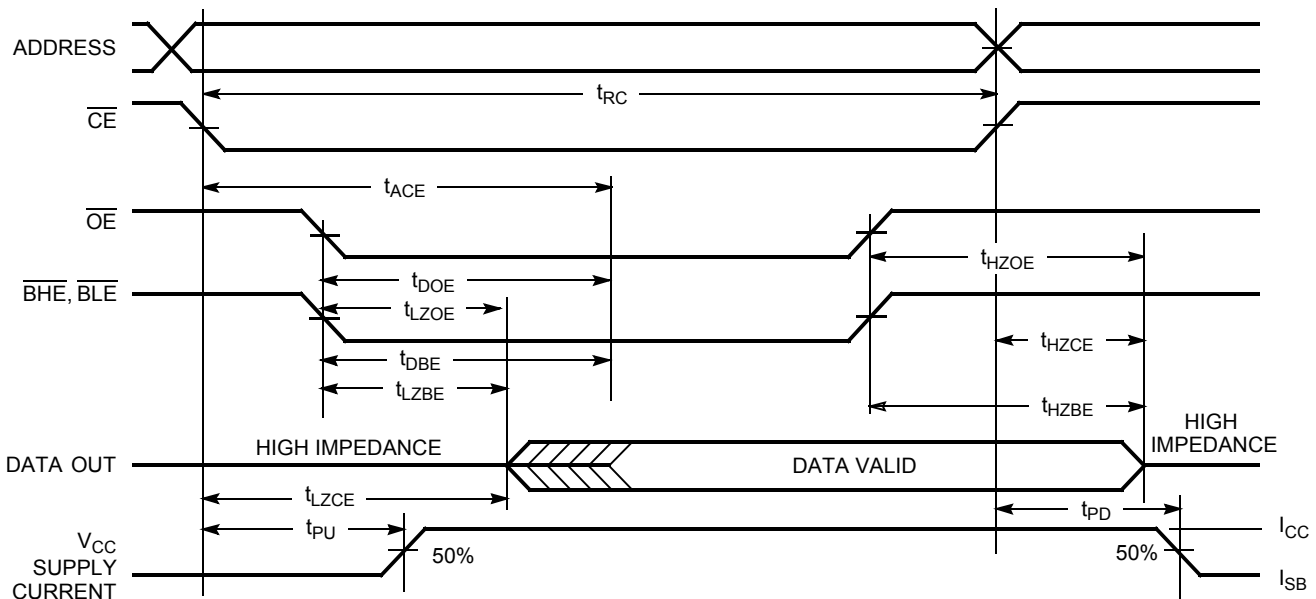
ADDRESS

$t_{RC}$

$\overline{CE}$

$t_{ACE}$

$\overline{OE}$

$t_{HZOE}$

$t_{DOE}$

$\overline{BHE}$, $\overline{BLE}$

$t_{LZOE}$

$t_{HZCE}$

$t_{DBE}$

$t_{LZBE}$

$t_{HZBE}$

HIGH IMPEDANCE

HIGH IMPEDANCE

DATA OUT

DATA VALID

$t_{LZCE}$

$t_{PD}$

$V_{CC}$ SUPPLY CURRENT

$t_{PU}$

50%

50%

$I_{CC}$

$I_{SB}$